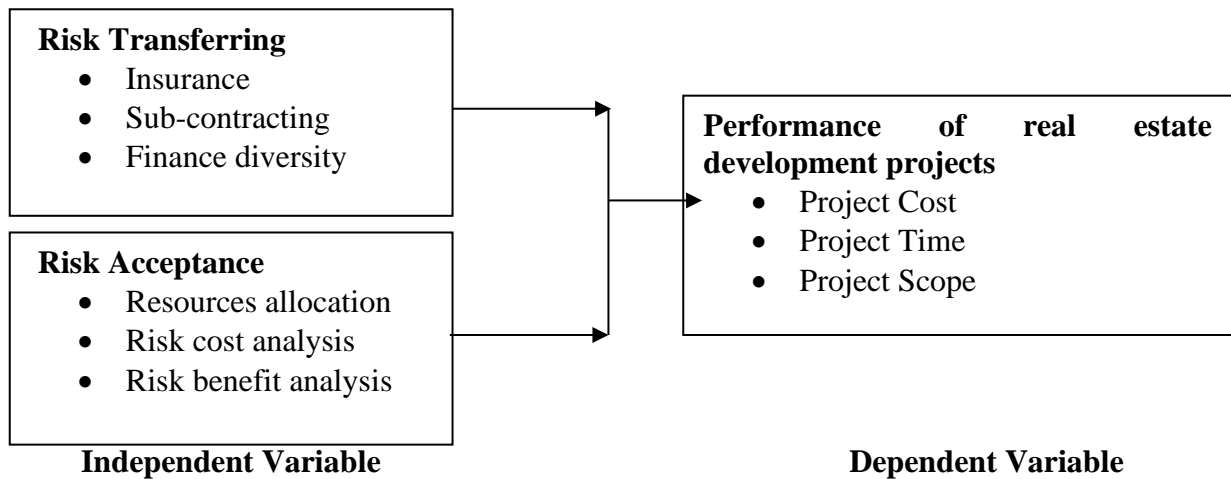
**Risk Transferring**
- Insurance
- Sub-contracting
- Finance diversity

**Risk Acceptance**
- Resources allocation
- Risk cost analysis
- Risk benefit analysis

**Performance of real estate development projects**
- Project Cost
- Project Time
- Project Scope

**Independent Variable**

**Dependent Variable**